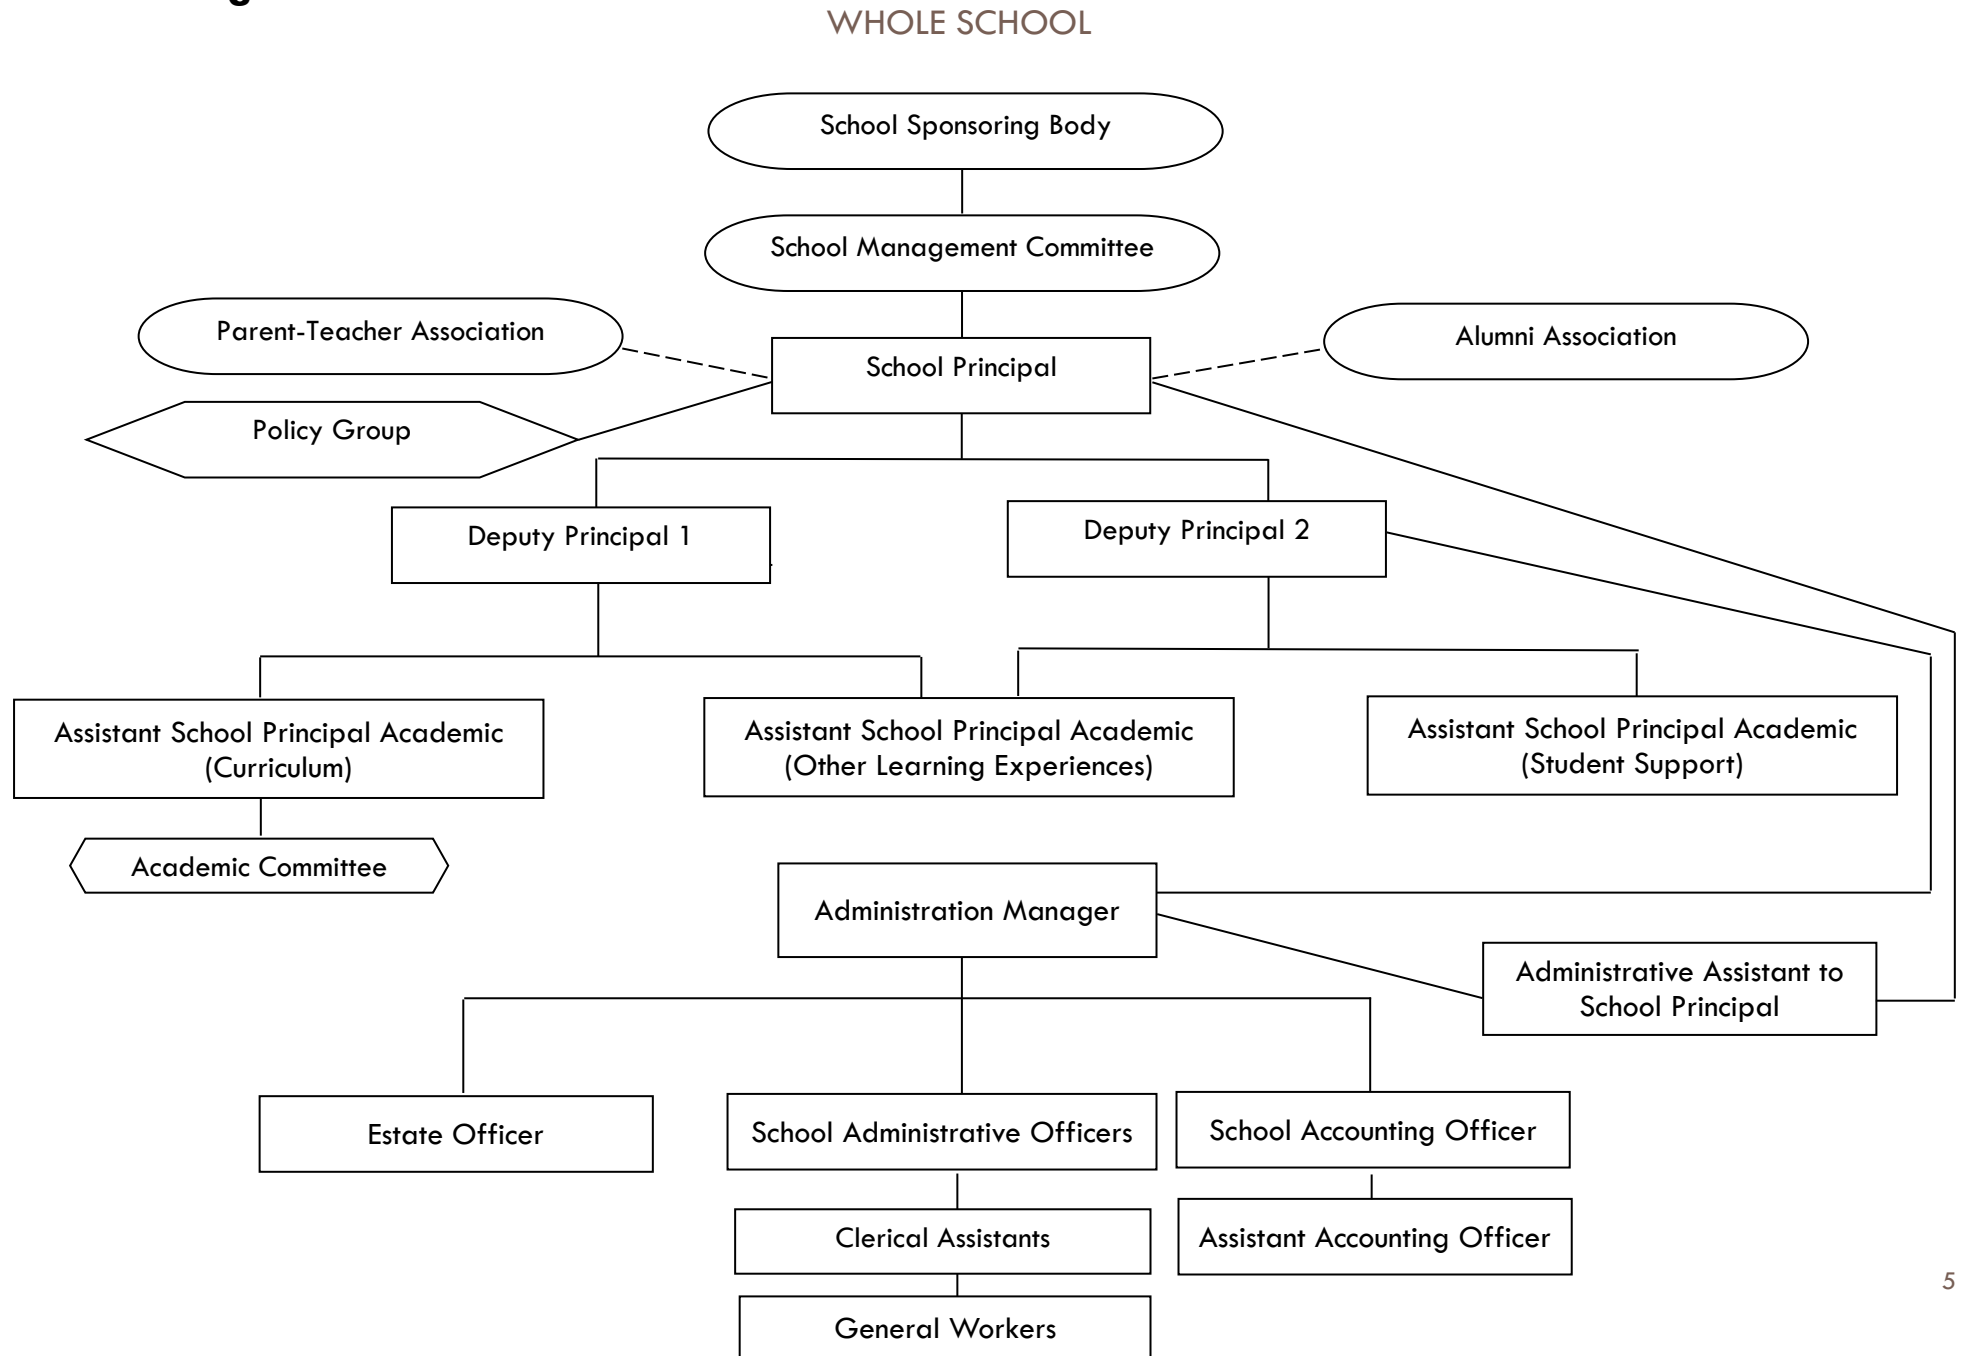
WHOLE SCHOOL

School Sponsoring Body

School Management Committee

Parent-Teacher Association

School Principal

Alumni Association

Policy Group

Deputy Principal 1

Deputy Principal 2

Assistant School Principal Academic (Curriculum)

Assistant School Principal Academic (Other Learning Experiences)

Assistant School Principal Academic (Student Support)

Academic Committee

Administration Manager

Administrative Assistant to School Principal

Estate Officer

School Administrative Officers

School Accounting Officer

Clerical Assistants

Assistant Accounting Officer

General Workers

5